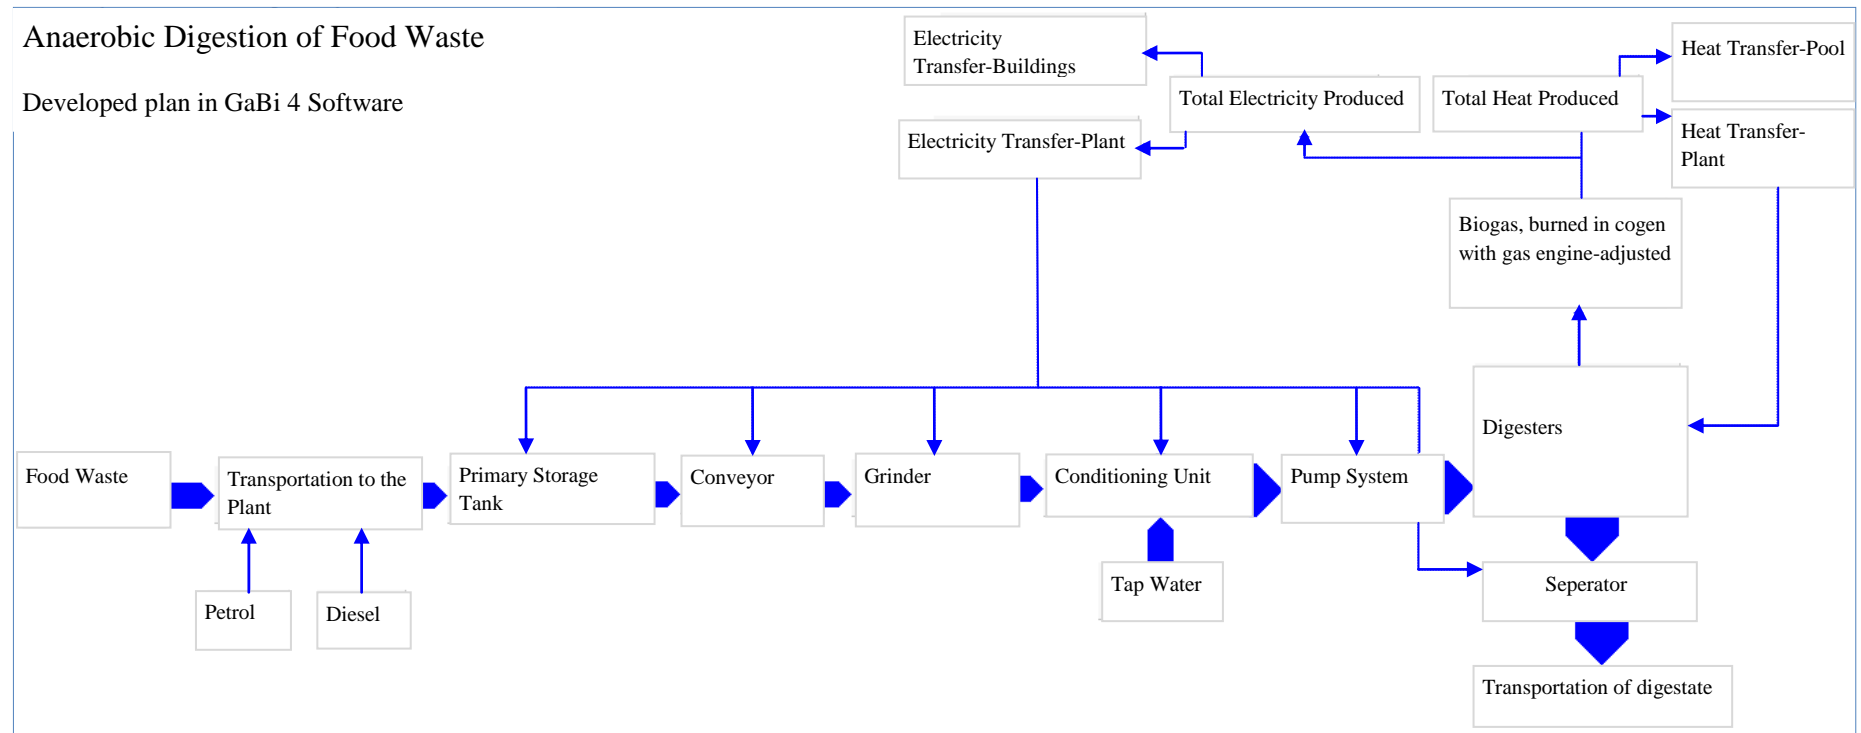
Anaerobic Digestion of Food Waste

Developed plan in GaBi 4 Software

Electricity Transfer-Buildings

Total Electricity Produced

Total Heat Produced

Heat Transfer-Pool

Heat Transfer-Plant

Electricity Transfer-Plant

Biogas, burned in cogen with gas engine-adjusted

Digesters

Food Waste

Transportation to the Plant

Primary Storage Tank

Conveyor

Grinder

Conditioning Unit

Pump System

Petrol

Diesel

Tap Water

Seperator

Transportation of digestate